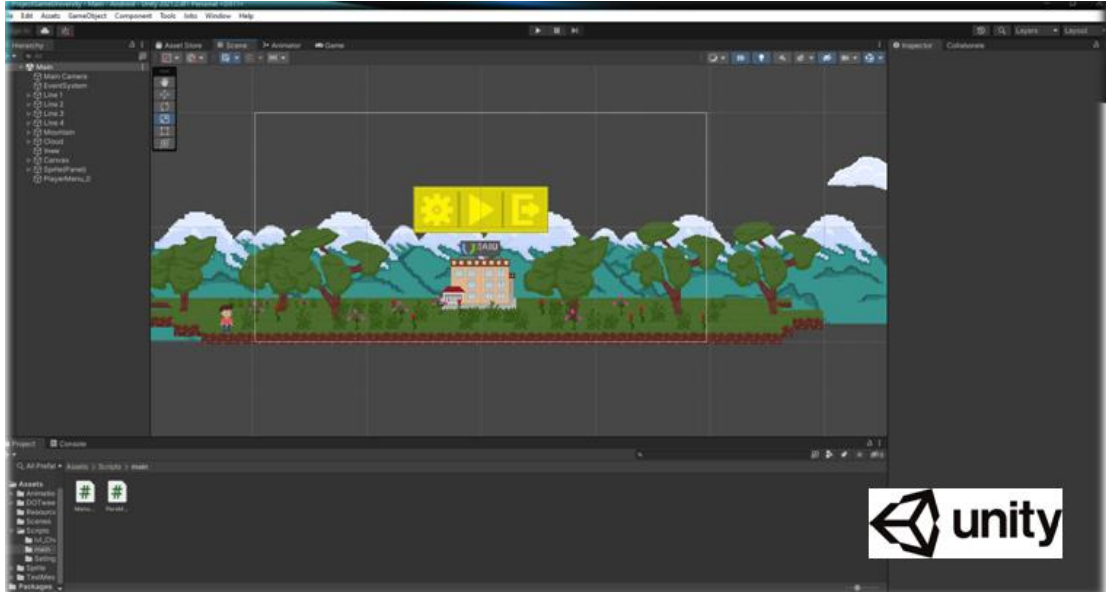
ProjectGameUniversity - Main - Android - Unity 2021.2.8f1 Personal <DX11>

File Edit Assets GameObject Component Tools Jobs Window Help

Layers Layout

Hierarchy

Asset Store Scene Animator Game

Inspector Collaborate

Main
Main Camera
EventSystem
Line 1
Line 2
Line 3
Line 4
Mountain
Cloud
tree
Canvas
Sprite(Panel)
PlayerMenu_0

Project Console

All Prefab Assets > Scripts > main

Assets
Animatio
DOTwee
Resourc
Scenes
Scripts
lvl_Ch
main
Setting
Sprite
TextMes
Packages

Menu... Parall...

unity